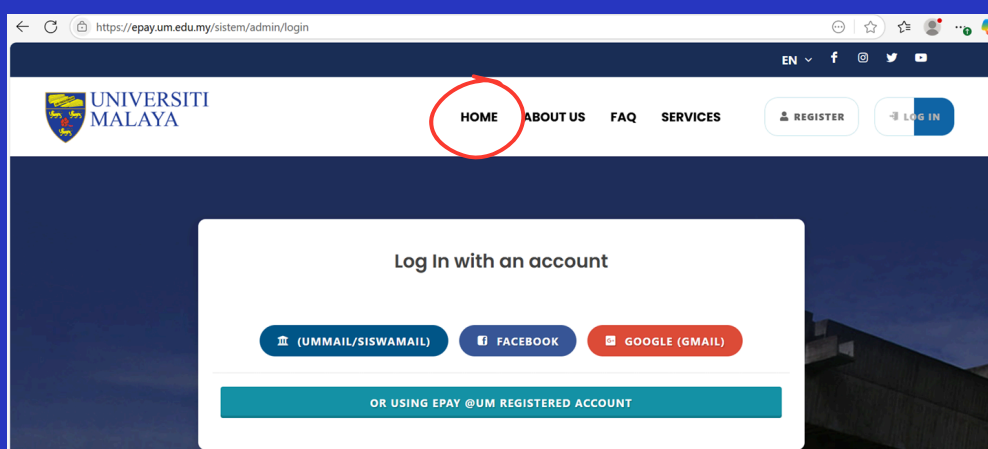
https://epay.um.edu.my/sistem/admin/login

EN

UNIVERSITI MALAYA

HOME ABOUT US FAQ SERVICES

REGISTER

LOG IN

Log In with an account

(UMMAIL/SISWAMAIL) FACEBOOK GOOGLE (GMAIL)

OR USING EPAY @UM REGISTERED ACCOUNT